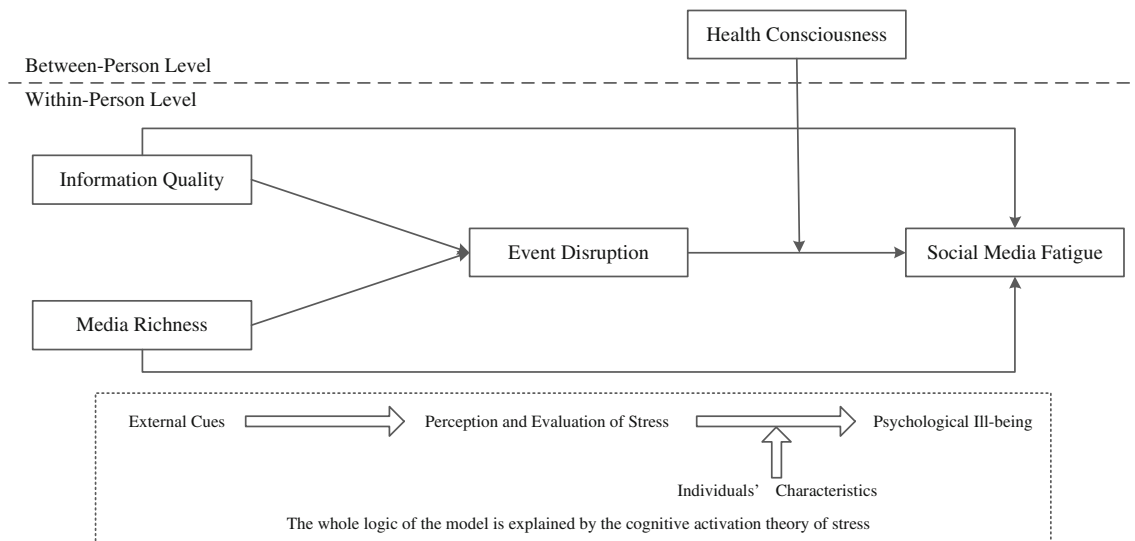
Health Consciousness

Between-Person Level

Within-Person Level

Information Quality

Event Disruption

Social Media Fatigue

Media Richness

External Cues

Perception and Evaluation of Stress

Psychological Ill-being

Individuals' Characteristics

The whole logic of the model is explained by the cognitive activation theory of stress